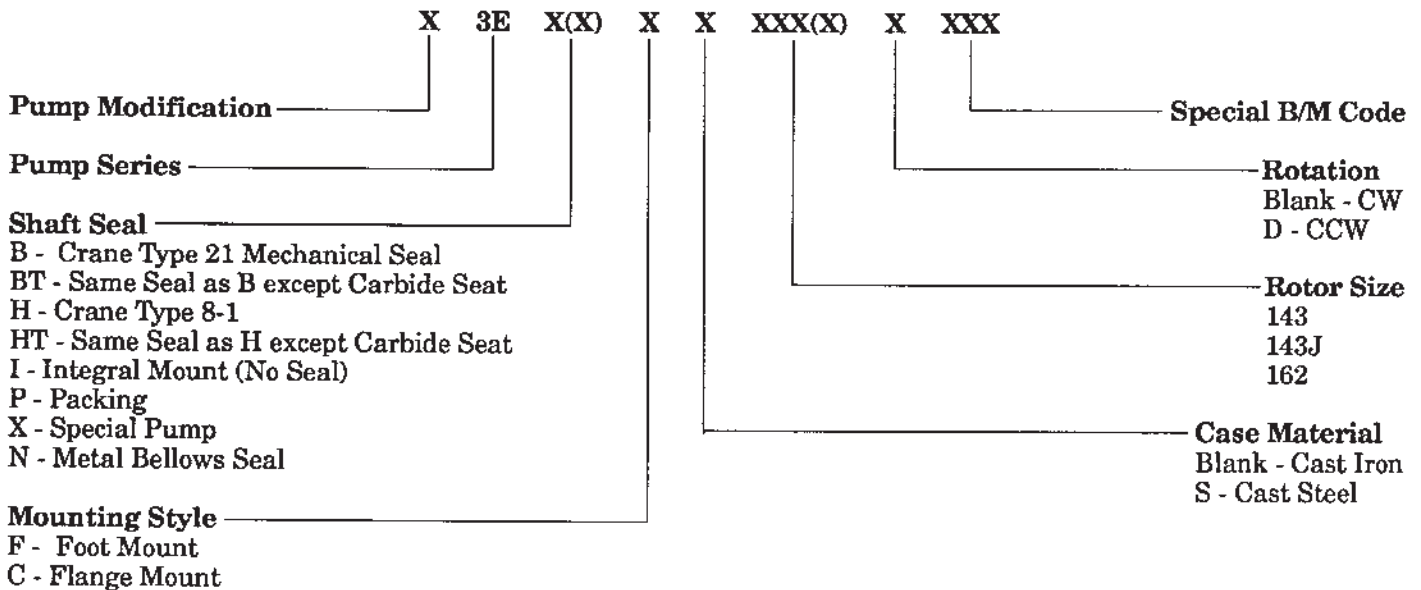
X 3E X(X) X X XXX(X) X XXX

Pump Modification

Pump Series

Shaft Seal
B - Crane Type 21 Mechanical Seal
BT - Same Seal as B except Carbide Seat
H - Crane Type 8-1
HT - Same Seal as H except Carbide Seat
I - Integral Mount (No Seal)
P - Packing
X - Special Pump
N - Metal Bellows Seal

Mounting Style
F - Foot Mount
C - Flange Mount

Special B/M Code

Rotation
Blank - CW
D - CCW

Rotor Size
143
143J
162

Case Material
Blank - Cast Iron
S - Cast Steel